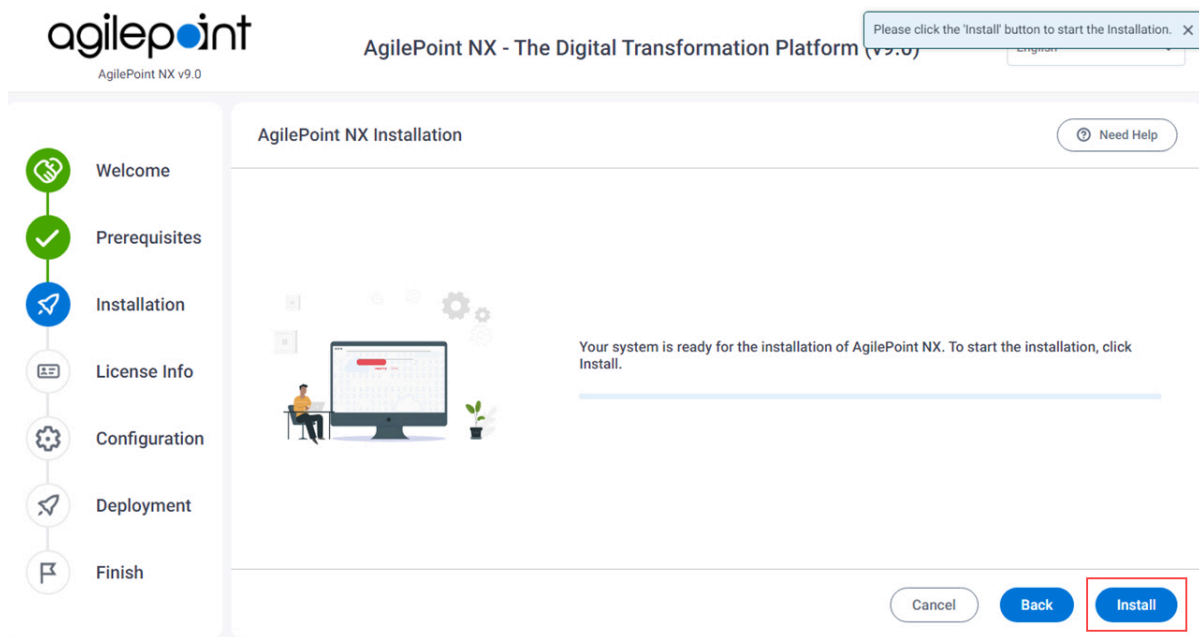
agilepoint
AgilePoint NX v9.0

AgilePoint NX - The Digital Transformation Platform (v9.0)

Please click the 'Install' button to start the Installation. ×

English

Welcome
Prerequisites
Installation
License Info
Configuration
Deployment
Finish

AgilePoint NX Installation

Need Help

Your system is ready for the installation of AgilePoint NX. To start the installation, click Install.

Cancel
Back
Install